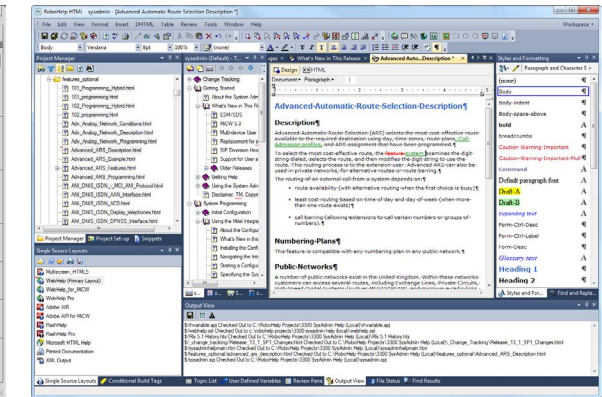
RoboHelp HTML - sysadmin - [Advanced Automatic Route Selection Window 4]

File Edit View Format Insert DHTML Table Review Tools Window Help

Workspace

Body Verdana 8pt 100% (none)

Project Manager

features_optional
101_Programming_Hybrid.html
101_programming.html
102_Programming_Hybrid.html
102_programming.html
Adv_Analog_Network_Conditions.html
Adv_Analog_Network_Description.html
Adv_Analog_Network_Programming.html
Adv_Analog_Network_Hybrid.html
Advanced_ARS_Description.html
Advanced_ARS_Example.html
Advanced_ARS_Features.html
Advanced_ARS_Programming.html
AMI_DNIS_ISDN_..MCI_ANI_Protocol.html
AMI_DNIS_ISDN_ANI_Interface.html
AMI_DNIS_ISDN_ACD.html
AMI_DNIS_ISDN_Display_telephones.html
AMI_DNIS_ISDN_DPNSS_Interface.html

Project Manager Project Set-up Snippets

Single Source Layouts

Multiscreen_HTML5
WebHelp (Primary Layout)
WebHelp_for_MCW
WebHelp Pro
Adobe AIR
Adobe AIR for MCW
FlashHelp
FlashHelp Pro
Microsoft HTML Help
Printed Documentation
XML Output

sysadmin (Default) - T...

Change Tracking
Getting Started
About the System Adm
What's New in This Re
ESM/SDS
MCW 3.3
Multi-device User
Replacement for
DIP Diversion Mes
Support for User a
Other Releases
Getting Help
Using the System Adm
Desktop TM, Copyr
System Programming
Initial Configuration
Using the Mitel Integra
Overview of the Sy
What's New in this
Installing the Conf
Navigating the Inte
Starting a Configur
Specifying the Sys

What's New in This Release

Advanced Auto...Description

Design HTML

Document Paragraph

Advanced-Automatic-Route-Selection-Description¶

Description¶

Advanced-Automatic-Route-Selection-(ARS)-selects-the-most-cost-effective-route-available-to-the-required-destination-using-day,-time-zones,-route-plans,-Call-Admission-profiles,-and-ARS-assignment-that-have-been-programmed.¶

To-select-the-most-cost-effective-route,-the-feature-system-examines-the-digit-string-dialed,-selects-the-route,-and-then-modifies-the-digit-string-to-use-the-route.-This-routing-process-is-to-the-extension-user.-Advanced-ARS-can-also-be-used-in-private-networks,-for-alternative-routes-or-route-barring.¶

The-routing-of-an-external-call-from-a-system-depends-on:¶

• route-availability-(with-alternative-routing-when-the-first-choice-is-busy)¶
• least-cost-routing-based-on-time-of-day-and-day-of-week-(when-more-than-one-route-exists)¶
• call-barring-(allowing-extensions-to-call-certain-numbers-or-groups-of-numbers).¶

Numbering-Plans¶

This-feature-is-compatible-with-any-numbering-plan-in-any-public-network.¶

Public-Networks¶

A-number-of-public-networks-exist-in-the-United-Kingdom.-Within-these-networks-customers-can-access-several-routes,-including-Exchange-Lines,-Private-Circuits,

Styles and Formatting

Paragraph and Character S

(none)
Body
Body-indent
Body-space-above
bold
breadcrumbs
Caution-Warning-Important
Caution-Warning-Important-Ital
Command
Default paragraph font
Draft_A
Draft_B
expanding text
Form-Ctrl-Desc
Form-Ctrl-Label
Form-Ctrl-Desc
Glossary term
Heading 1
Heading 2

Styles and For... Find and Repla...

Output View

$f\ reviewable.app Checked Out to C:\RoboHelp Projects\3300 SysAdmin Help (Local)\reviewable.app
$f\webhelp.swf Checked Out to C:\RoboHelp Projects\3300 SysAdmin Help (Local)\webhelp.swf
$f\File 5.1 History.htm Checked Out to C:\RoboHelp Projects\3300 SysAdmin Help (Local)\File 5.1 History.htm
$f\_change_tracking\Release_13_1_SP1_Changes.html Checked Out to C:\RoboHelp Projects\3300 SysAdmin Help (Local)\_Change_Tracking\Release_13_1_SP1_Changes.html
$f\sysadmin.fpj Checked Out to C:\RoboHelp Projects\3300 SysAdmin Help (Local)\sysadmin.fpj
$f\features_optional\advanced_ars_description.html Checked Out to C:\RoboHelp Projects\3300 SysAdmin Help (Local)\features_optional\Advanced_ARS_Description.html
$f\sysadmin.hhp Checked Out to C:\RoboHelp Projects\3300 SysAdmin Help (Local)\sysadmin.hhp

Single Source Layouts Conditional Build Tags Topic List User Defined Variables Review Pane Output View File Status Find Results